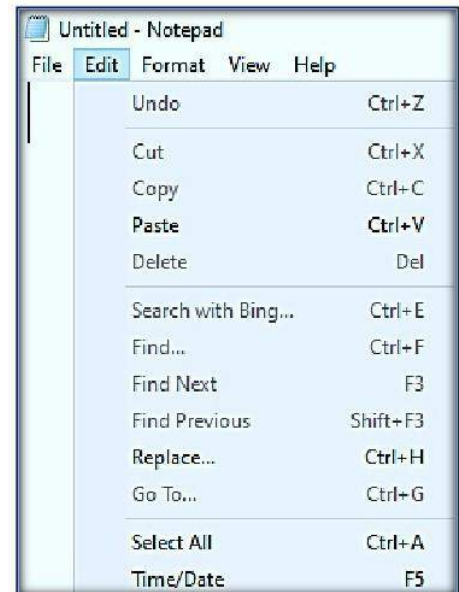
Untitled - Notepad

File Edit Format View Help

| | |
|---|---|
| Undo | Ctrl+Z |
| Cut | Ctrl+X |
| Copy | Ctrl+C |
| Paste | Ctrl+V |
| Delete | Del |
| Search with Bing... | Ctrl+E |
| Find... | Ctrl+F |
| Find Next | F3 |
| Find Previous | Shift+F3 |
| Replace... | Ctrl+H |
| Go To... | Ctrl+G |
| Select All | Ctrl+A |
| Time/Date | F5 |